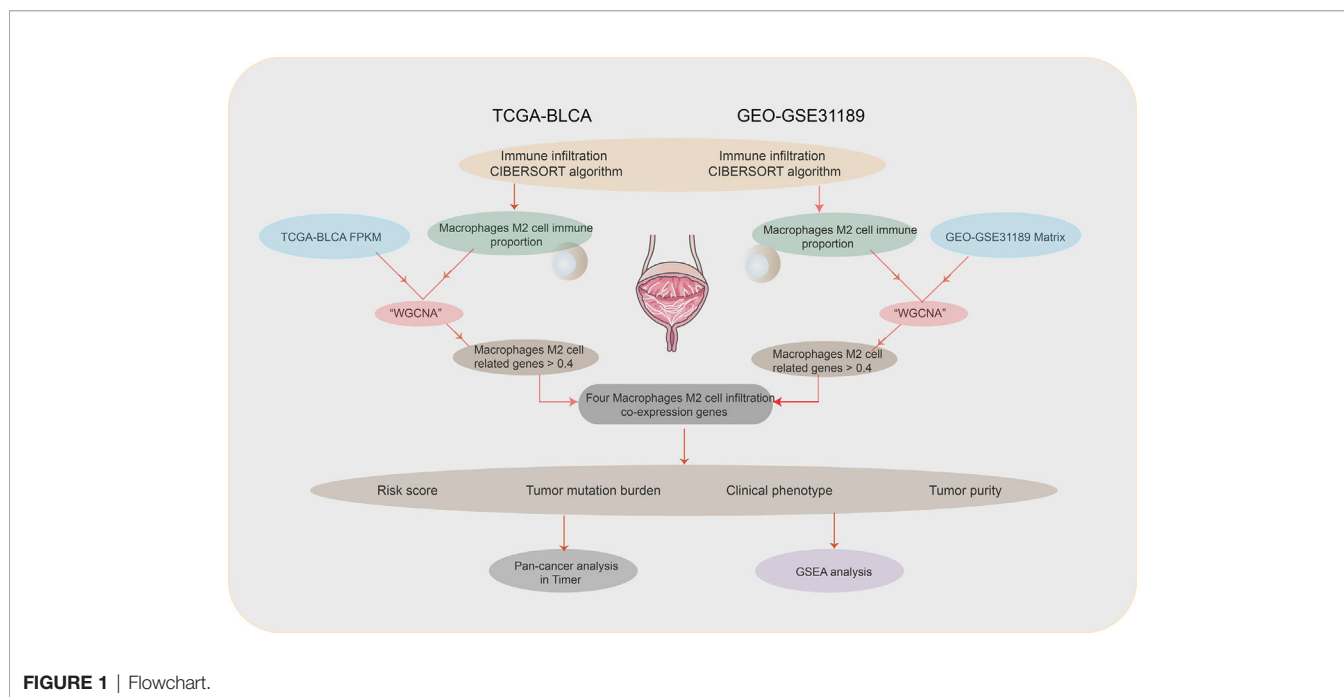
TCGA-BLCA

GEO-GSE31189

Immune infiltration
CIBERSORT algorithm

Immune infiltration
CIBERSORT algorithm

TCGA-BLCA FPKM

Macrophages M2 cell immune proportion

Macrophages M2 cell immune proportion

GEO-GSE31189 Matrix

"WGCNA"

"WGCNA"

Macrophages M2 cell related genes > 0.4

Macrophages M2 cell related genes > 0.4

Four Macrophages M2 cell infiltration co-expression genes

Risk score

Tumor mutation burden

Clinical phenotype

Tumor purity

Pan-cancer analysis in Timer

GSEA analysis

**FIGURE 1** | Flowchart.